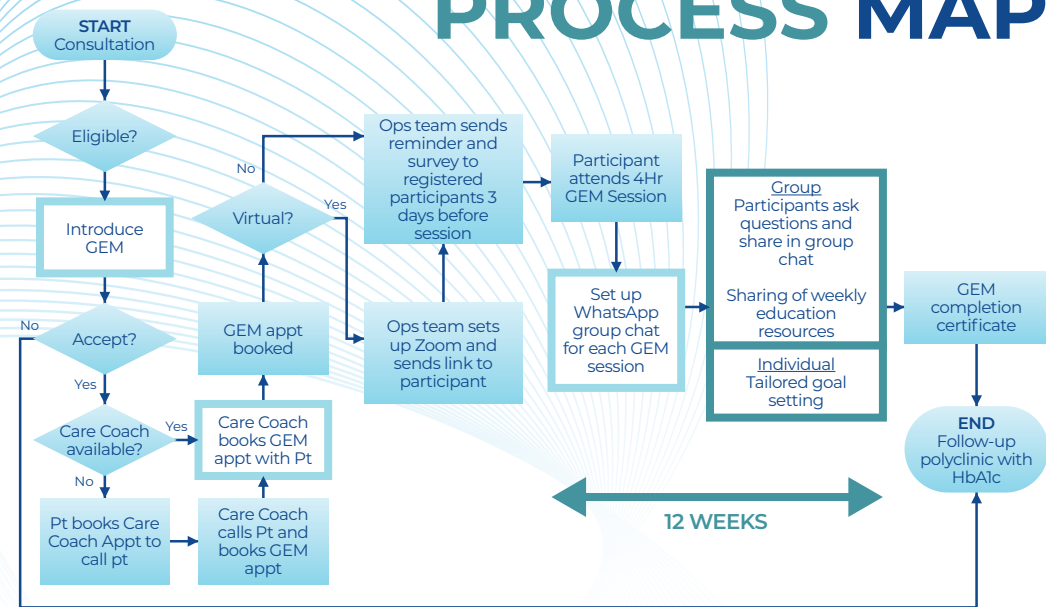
PROCESS MAP

START
Consultation

Eligible?

Introduce GEM

Accept?

No

Yes

Care Coach available?

Yes

No

Pt books Care Coach Appt to call pt

Care Coach calls Pt and books GEM appt

Care Coach books GEM appt with Pt

GEM appt booked

Virtual?

No

Yes

Ops team sends reminder and survey to registered participants 3 days before session

Ops team sets up Zoom and sends link to participant

Participant attends 4Hr GEM Session

Set up WhatsApp group chat for each GEM session

Group
Participants ask questions and share in group chat

Sharing of weekly education resources

Individual
Tailored goal setting

GEM completion certificate

END
Follow-up polyclinic with HbA1c

12 WEEKS